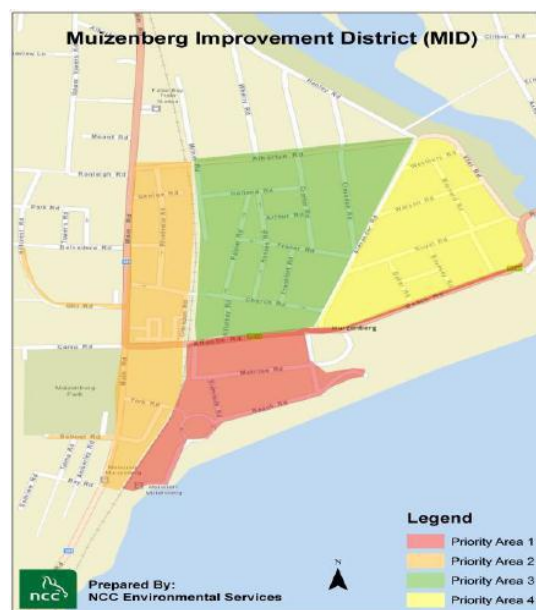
Muizenberg Improvement District (MID)

Albertyn Rd
Raleigh Rd
Park Rd
Belvedere Rd
Main Rd
Camp Rd
Atlantic Rd
Church Rd
Watson Rd
Beach Rd
Muizenberg
Muizenberg Park
York Rd
Surrey Rd

Legend
Priority Area 1
Priority Area 2
Priority Area 3
Priority Area 4

N

ncc
Prepared By:
NCC Environmental Services